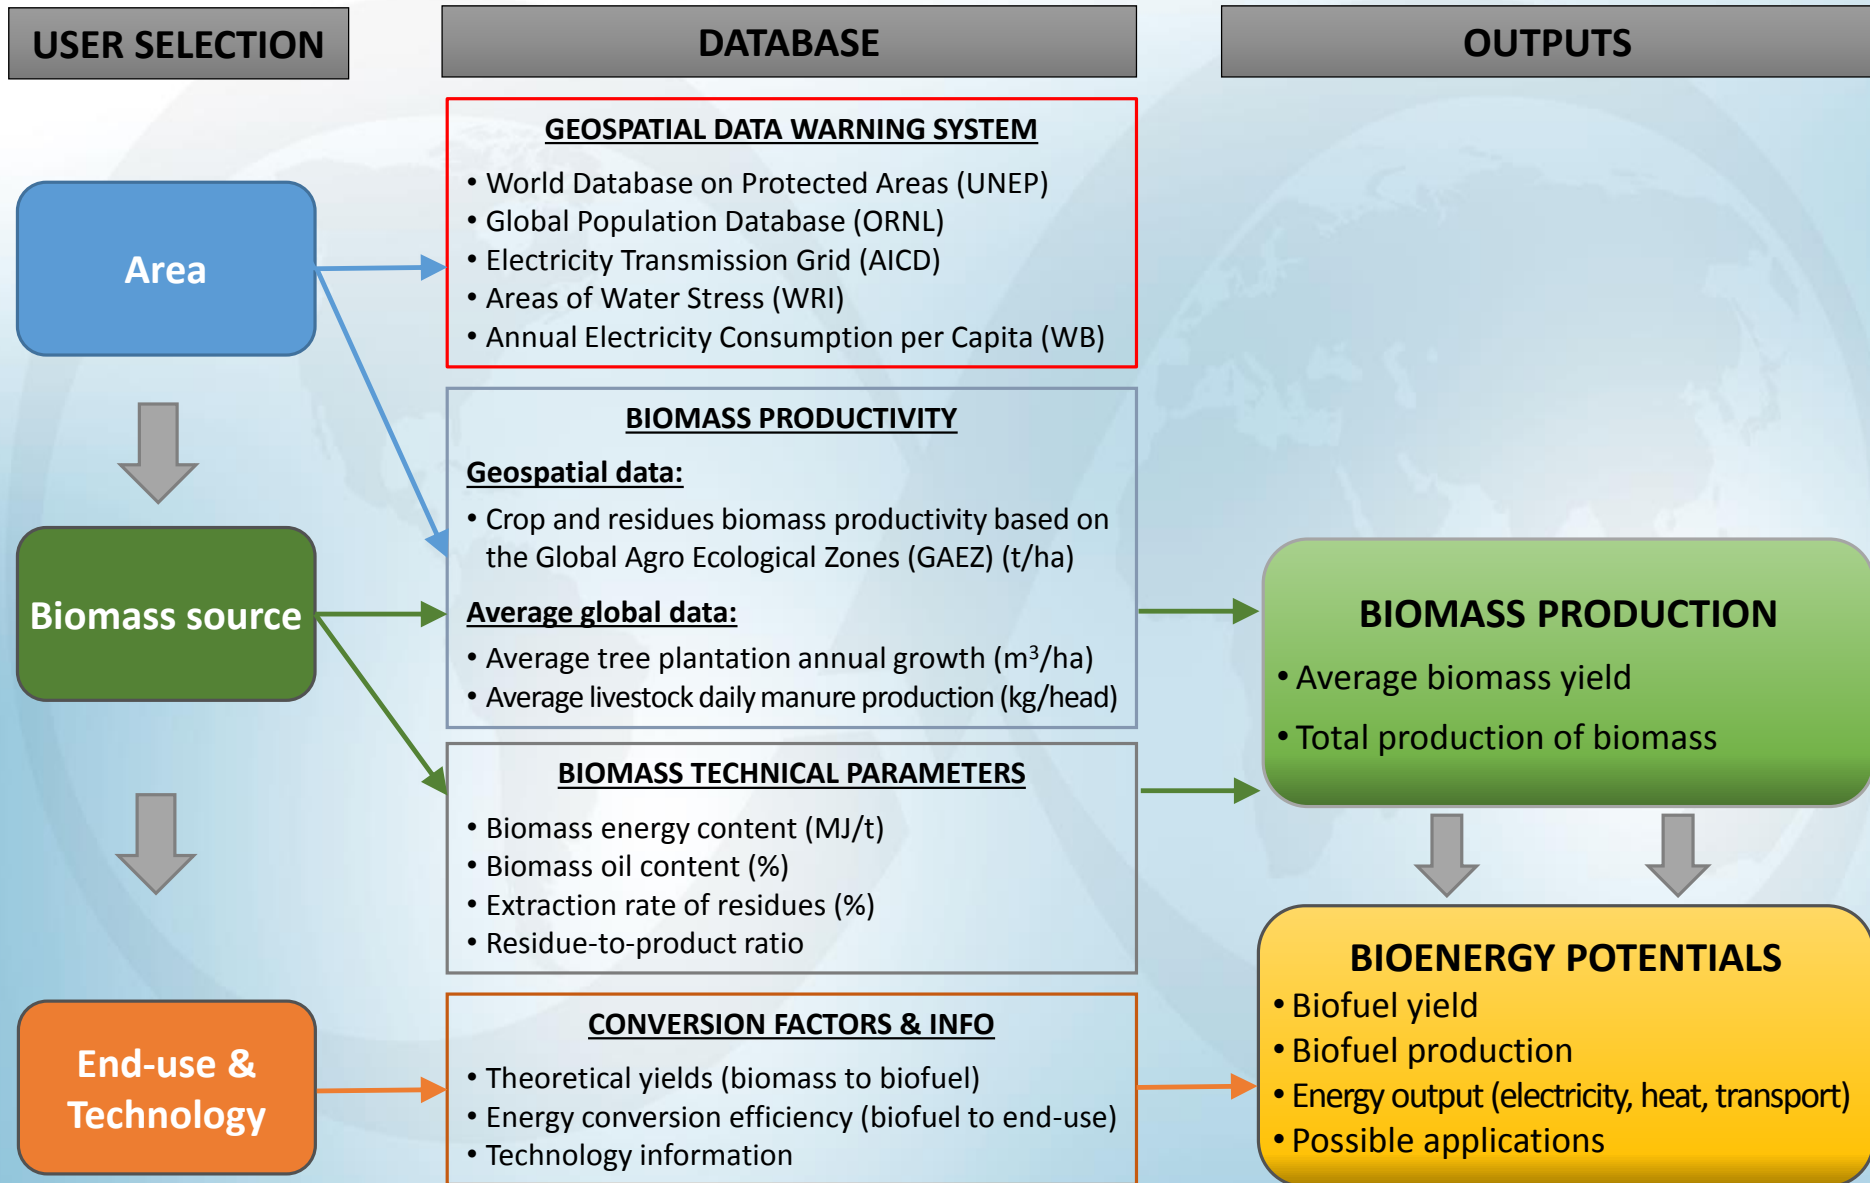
USER SELECTION

Area

Biomass source

End-use & Technology

DATABASE

GEOSPATIAL DATA WARNING SYSTEM

• World Database on Protected Areas (UNEP)
• Global Population Database (ORNL)
• Electricity Transmission Grid (AICD)
• Areas of Water Stress (WRI)
• Annual Electricity Consumption per Capita (WB)

BIOMASS PRODUCTIVITY

Geospatial data:

• Crop and residues biomass productivity based on the Global Agro Ecological Zones (GAEZ) (t/ha)

Average global data:

• Average tree plantation annual growth ($m^3$/ha)
• Average livestock daily manure production (kg/head)

BIOMASS TECHNICAL PARAMETERS

• Biomass energy content (MJ/t)
• Biomass oil content (%)
• Extraction rate of residues (%)
• Residue-to-product ratio

CONVERSION FACTORS & INFO

• Theoretical yields (biomass to biofuel)
• Energy conversion efficiency (biofuel to end-use)
• Technology information

OUTPUTS

BIOMASS PRODUCTION

• Average biomass yield
• Total production of biomass

BIOENERGY POTENTIALS

• Biofuel yield
• Biofuel production
• Energy output (electricity, heat, transport)
• Possible applications